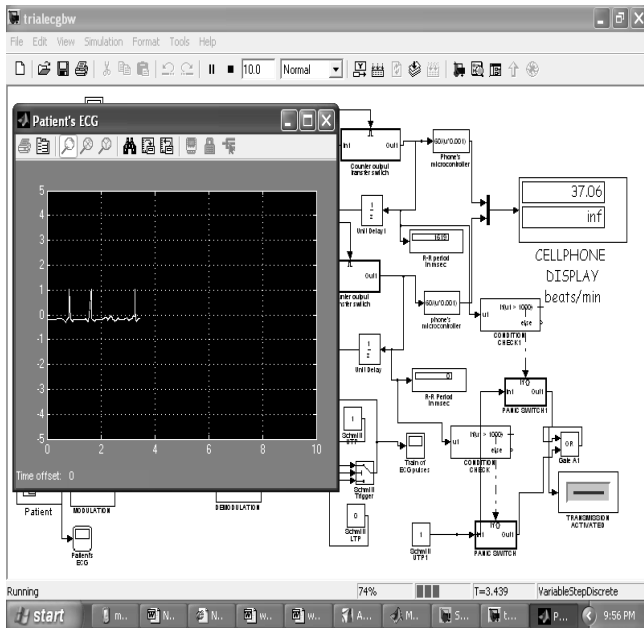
trialecgbw

File Edit View Simulation Format Tools Help

10.0 Normal

Patient's ECG

5
4
3
2
1
0
-1
-2
-3
-4
-5
0 2 4 6 8 10

Time offset: 0

In1 Out1
Counter output transfer switch

(60/u)*0.001
Phone's microcontroller

37.06
inf

CELLPHONE DISPLAY beats/min

Unit Delay 1

R-R period in msec

Out1
Counter output transfer switch

(60/u)*0.001
phone's microcontroller

if(u1 > 1000)
else
CONDITION CHECK 1

Unit Delay

0
R-R Period in msec

In1 Out1
PANIC SWITCH 1

Schmitt UTP

Train of ECG pulses

if(u1 > 1000)
else
CONDITION CHECK

OR
Gate A1

Schmitt Trigger

TRANSMISSION ACTIVATED

0
Schmitt LTP

Patient

MODULATION

DEMODULATION

Patient's ECG

1
Schmitt UTP 1

In1 Out1
PANIC SWITCH

Running 74% T=3.439 VariableStepDiscrete

start 9:56 PM